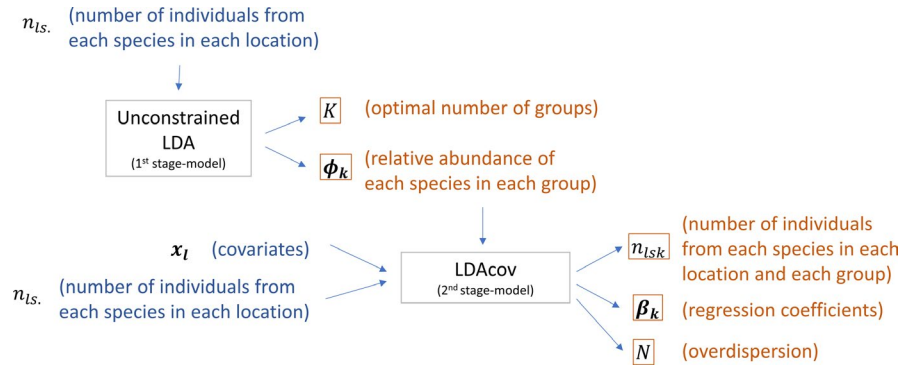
$n_{ls.}$ (number of individuals from each species in each location)

Unconstrained LDA
(1st stage-model)

$K$ (optimal number of groups)

$\boldsymbol{\phi_k}$ (relative abundance of each species in each group)

$\boldsymbol{x_l}$ (covariates)

$n_{ls.}$ (number of individuals from each species in each location)

LDAcov
(2nd stage-model)

$n_{lsk}$ (number of individuals from each species in each location and each group)

$\boldsymbol{\beta_k}$ (regression coefficients)

$N$ (overdispersion)